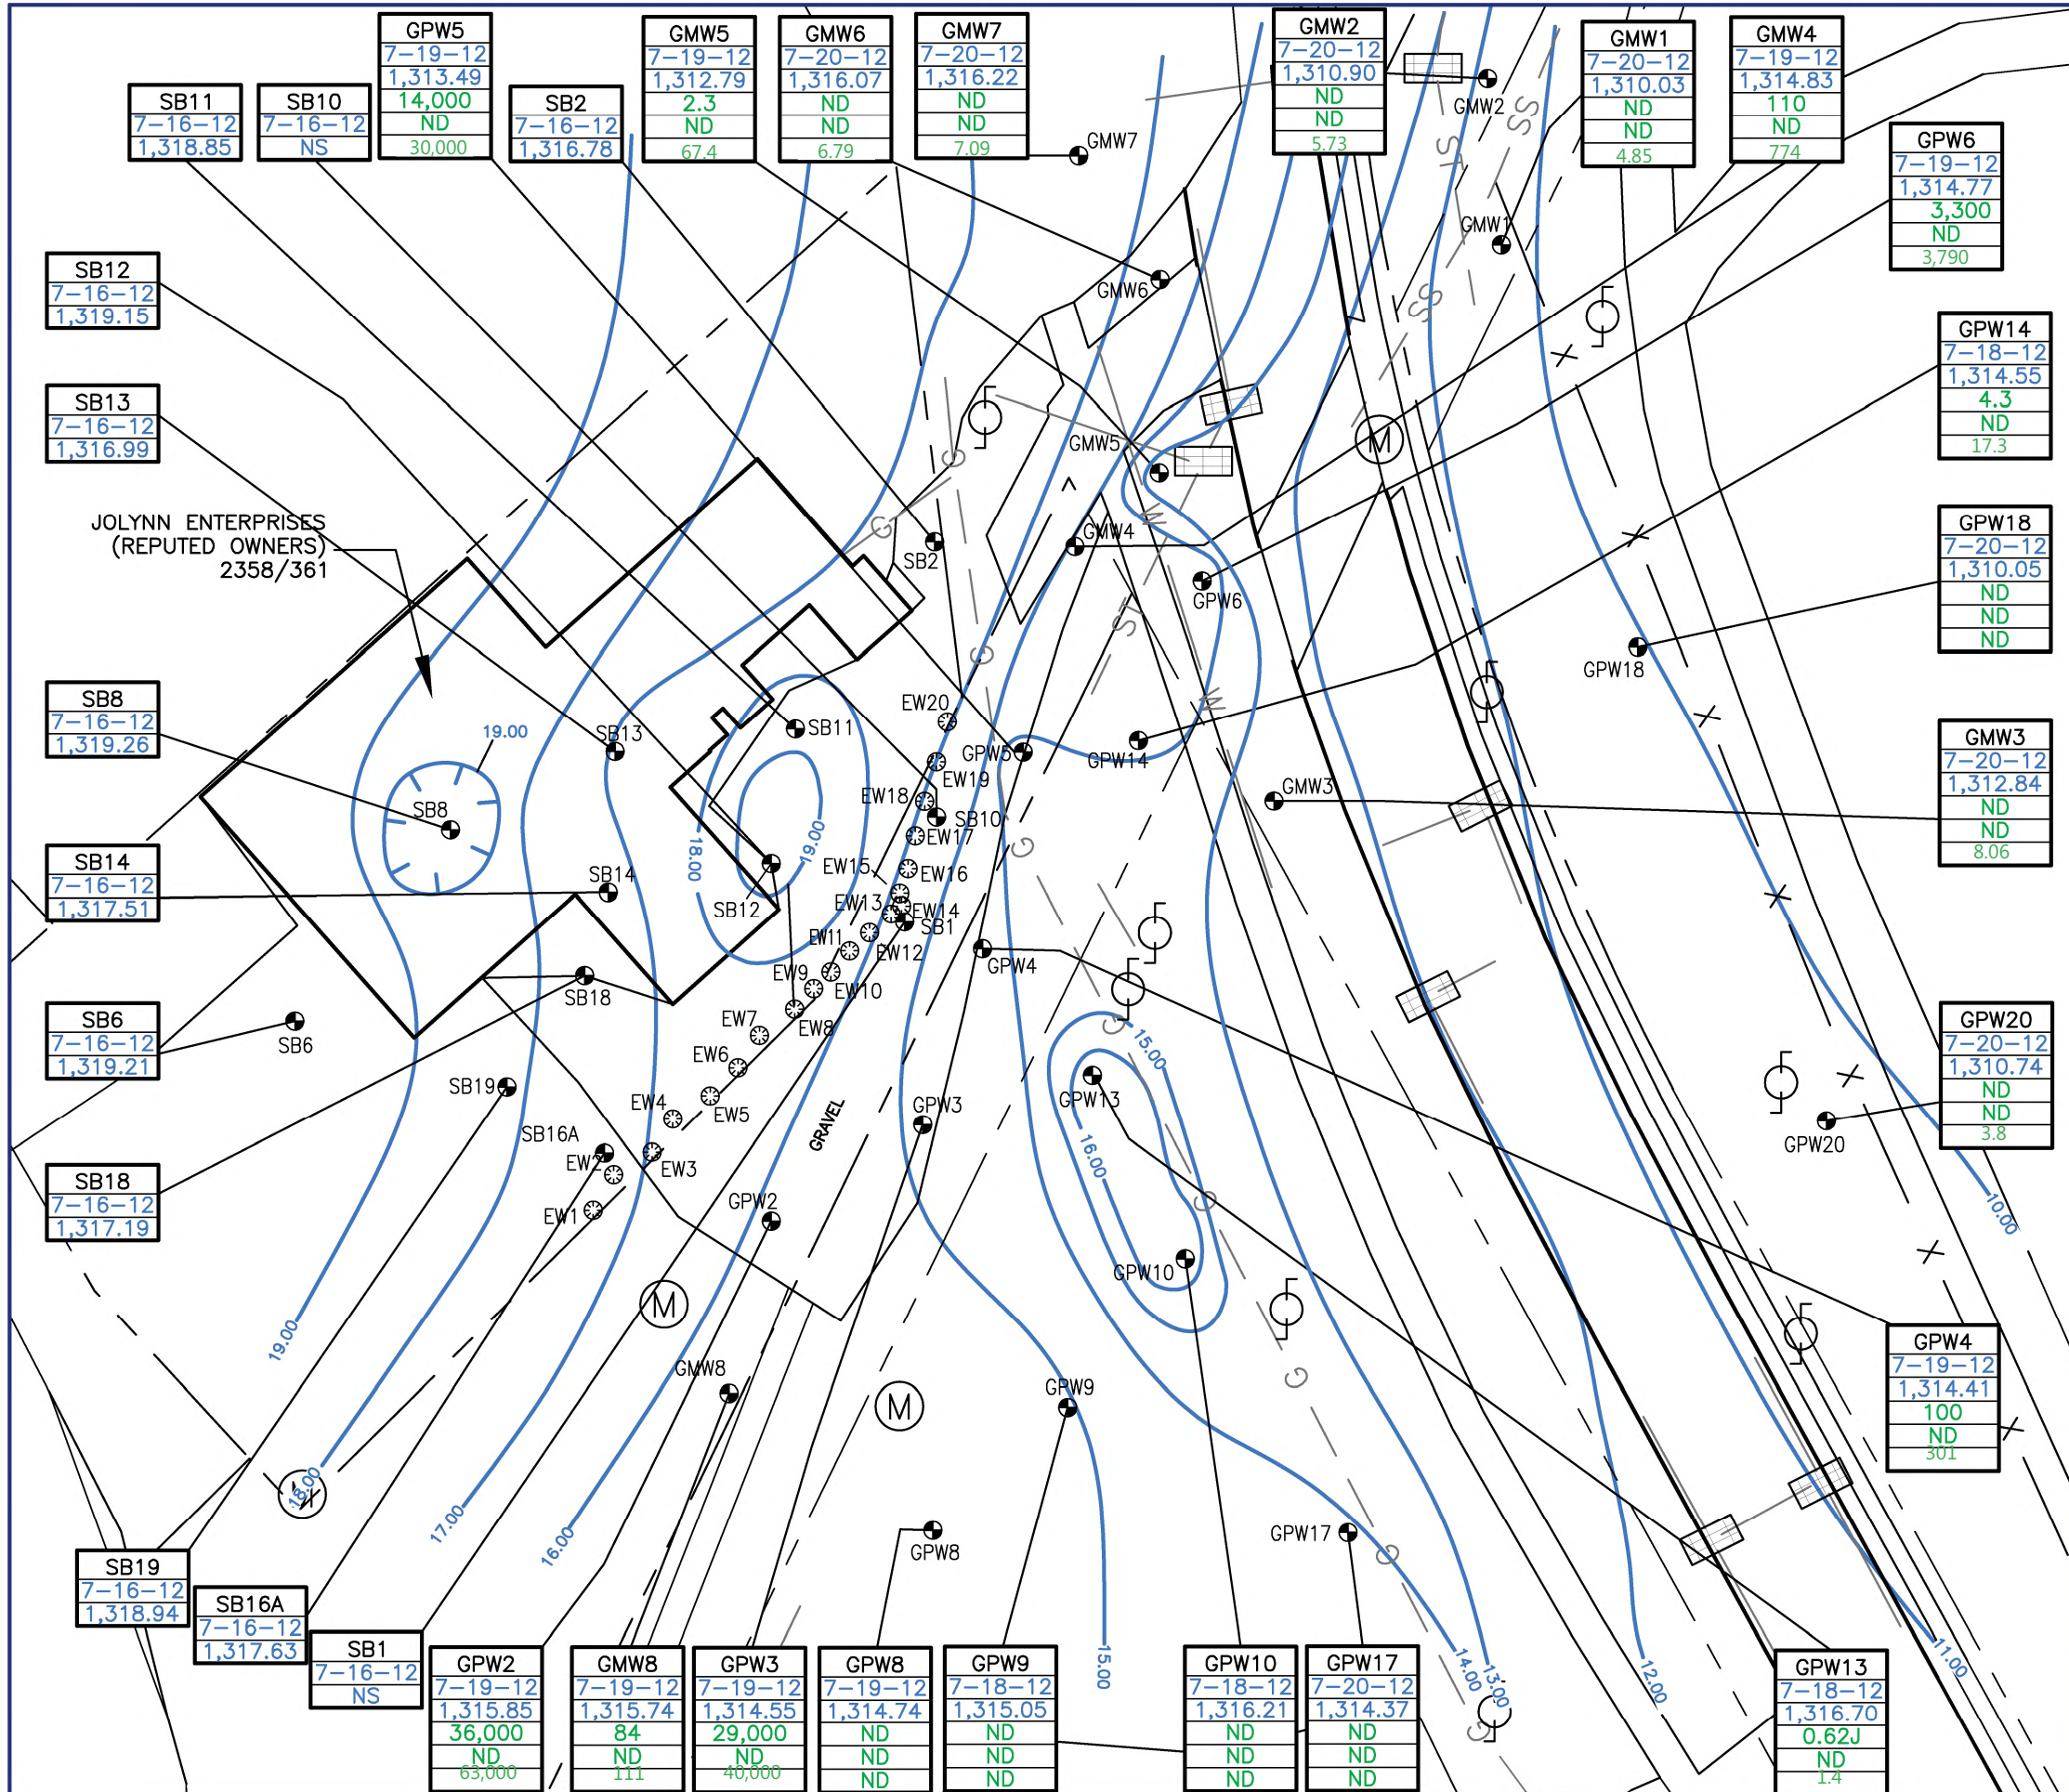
| SB11 |
|---|
| 7-16-12 |
| 1,318.85 |

| SB10 |
|---|
| 7-16-12 |
| NS |

| GPW5 |
|---|
| 7-19-12 |
| 1,313.49 |
| 14,000 |
| ND |
| 30,000 |

| SB2 |
|---|
| 7-16-12 |
| 1,316.78 |

| GMW5 |
|---|
| 7-19-12 |
| 1,312.79 |
| 2.3 |
| ND |
| 67.4 |

| GMW6 |
|---|
| 7-20-12 |
| 1,316.07 |
| ND |
| ND |
| 6.79 |

| GMW7 |
|---|
| 7-20-12 |
| 1,316.22 |
| ND |
| ND |
| 7.09 |

| GMW2 |
|---|
| 7-20-12 |
| 1,310.90 |
| ND |
| ND |
| 5.73 |

| GMW1 |
|---|
| 7-20-12 |
| 1,310.03 |
| ND |
| ND |
| 4.85 |

| GMW4 |
|---|
| 7-19-12 |
| 1,314.83 |
| 110 |
| ND |
| 774 |

| GPW6 |
|---|
| 7-19-12 |
| 1,314.77 |
| 3,300 |
| ND |
| 3,790 |

| SB12 |
|---|
| 7-16-12 |
| 1,319.15 |

| SB13 |
|---|
| 7-16-12 |
| 1,316.99 |

| GPW14 |
|---|
| 7-18-12 |
| 1,314.55 |
| 4.3 |
| ND |
| 17.3 |

| GPW18 |
|---|
| 7-20-12 |
| 1,310.05 |
| ND |
| ND |
| ND |

JOLYNN ENTERPRISES (REPUTED OWNERS) 2358/361

| SB8 |
|---|
| 7-16-12 |
| 1,319.26 |

| GMW3 |
|---|
| 7-20-12 |
| 1,312.84 |
| ND |
| ND |
| 8.06 |

| SB14 |
|---|
| 7-16-12 |
| 1,317.51 |

| SB6 |
|---|
| 7-16-12 |
| 1,319.21 |

| GPW20 |
|---|
| 7-20-12 |
| 1,310.74 |
| ND |
| ND |
| 3.8 |

| SB18 |
|---|
| 7-16-12 |
| 1,317.19 |

| GPW4 |
|---|
| 7-19-12 |
| 1,314.41 |
| 100 |
| ND |
| 301 |

GMW7 GMW2 GMW1 GMW6 GMW5 GMW4 SB2 GPW6 GPW18 19.00 SB13 SB11 EW20 GPW5 GPW14 EW19 GMW3 SB8 EW18 SB10 EW17 18.00 19.00 SB14 EW15 EW16 SB12 EW13 EW14 SB1 EW11 EW12 GPW4 EW9 EW10 SB18 EW7 EW8 SB6 EW6 15.00 SB19 EW4 EW5 GPW3 GPW13 SB16A GRAVEL 16.00 EW2 EW3 EW1 GPW2 GPW20 10.00 GPW10 19.00 GMW8 GPW9 18.00 17.00 16.00 GPW17 GPW8 15.00 14.00 13.00 12.00 11.00 SS ST SS ST W W G G G G G G M M M

| SB19 |
|---|
| 7-16-12 |
| 1,318.94 |

| SB16A |
|---|
| 7-16-12 |
| 1,317.63 |

| SB1 |
|---|
| 7-16-12 |
| NS |

| GPW2 |
|---|
| 7-19-12 |
| 1,315.85 |
| 36,000 |
| ND |
| 63,000 |

| GMW8 |
|---|
| 7-19-12 |
| 1,315.74 |
| 84 |
| ND |
| 111 |

| GPW3 |
|---|
| 7-19-12 |
| 1,314.55 |
| 29,000 |
| ND |
| 40,000 |

| GPW8 |
|---|
| 7-19-12 |
| 1,314.74 |
| ND |
| ND |
| ND |

| GPW9 |
|---|
| 7-18-12 |
| 1,315.05 |
| ND |
| ND |
| ND |

| GPW10 |
|---|
| 7-18-12 |
| 1,316.21 |
| ND |
| ND |
| ND |

| GPW17 |
|---|
| 7-20-12 |
| 1,314.37 |
| ND |
| ND |
| ND |

| GPW13 |
|---|
| 7-18-12 |
| 1,316.70 |
| 0.62J |
| ND |
| 1.4 |